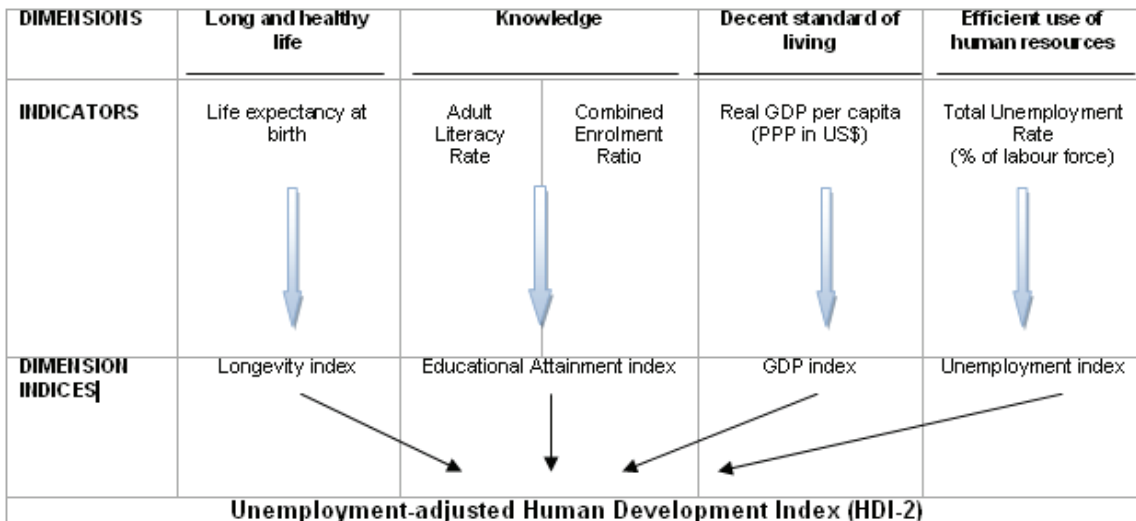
| DIMENSIONS | Long and healthy life | Knowledge | | Decent standard of living | Efficient use of human resources |
|---|---|---|---|---|---|
| INDICATORS | Life expectancy at birth | Adult Literacy Rate | Combined Enrolment Ratio | Real GDP per capita (PPP in US$) | Total Unemployment Rate (% of labour force) |
| DIMENSION INDICES | Longevity index | Educational Attainment index | | GDP index | Unemployment index |

Unemployment-adjusted Human Development Index (HDI-2)